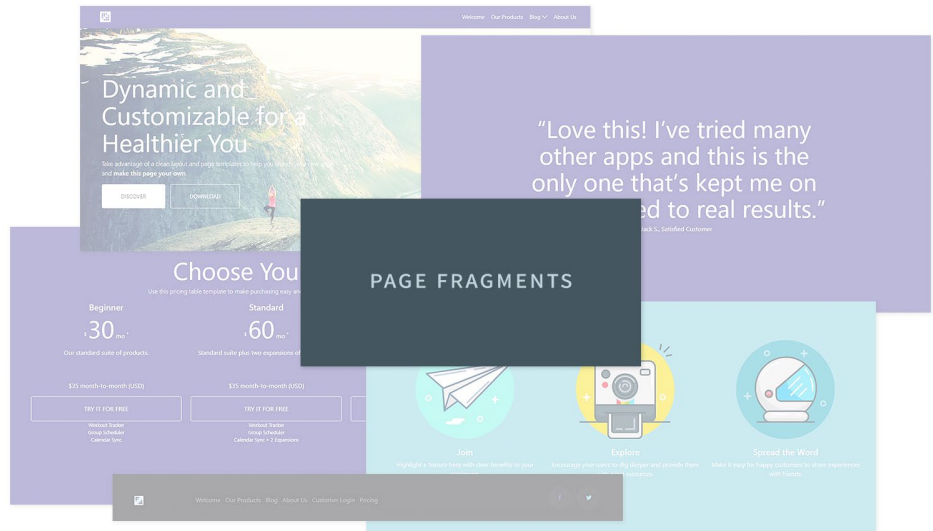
Welcome Our Products Blog About Us

Dynamic and Customizable for a Healthier You

Take advantage of a clean layout and page templates to help you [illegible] and make this page your own.

DISCOVER

DOWNLOAD

“Love this! I've tried many other apps and this is the only one that's kept me on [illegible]ed to real results.”

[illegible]ack S., Satisfied Customer

PAGE FRAGMENTS

Choose You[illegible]

Use this pricing table template to make purchasing easy and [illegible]

Beginner

$30 mo

Our standard suite of products.

$35 month-to-month (USD)

TRY IT FOR FREE

Workout Tracker
Group Scheduler
Calendar Sync

Standard

$60 mo

Standard suite plus two expansions of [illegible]

$35 month-to-month (USD)

TRY IT FOR FREE

Workout Tracker
Group Scheduler
Calendar Sync + 2 Expansions

Join

Highlight a feature here with clear benefits to your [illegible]

Explore

Encourage your users to dig deeper and provide them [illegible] resources.

Spread the Word

Make it easy for happy customers to share experiences with friends.

Welcome Our Products Blog About Us Customer Login Pricing

f

t